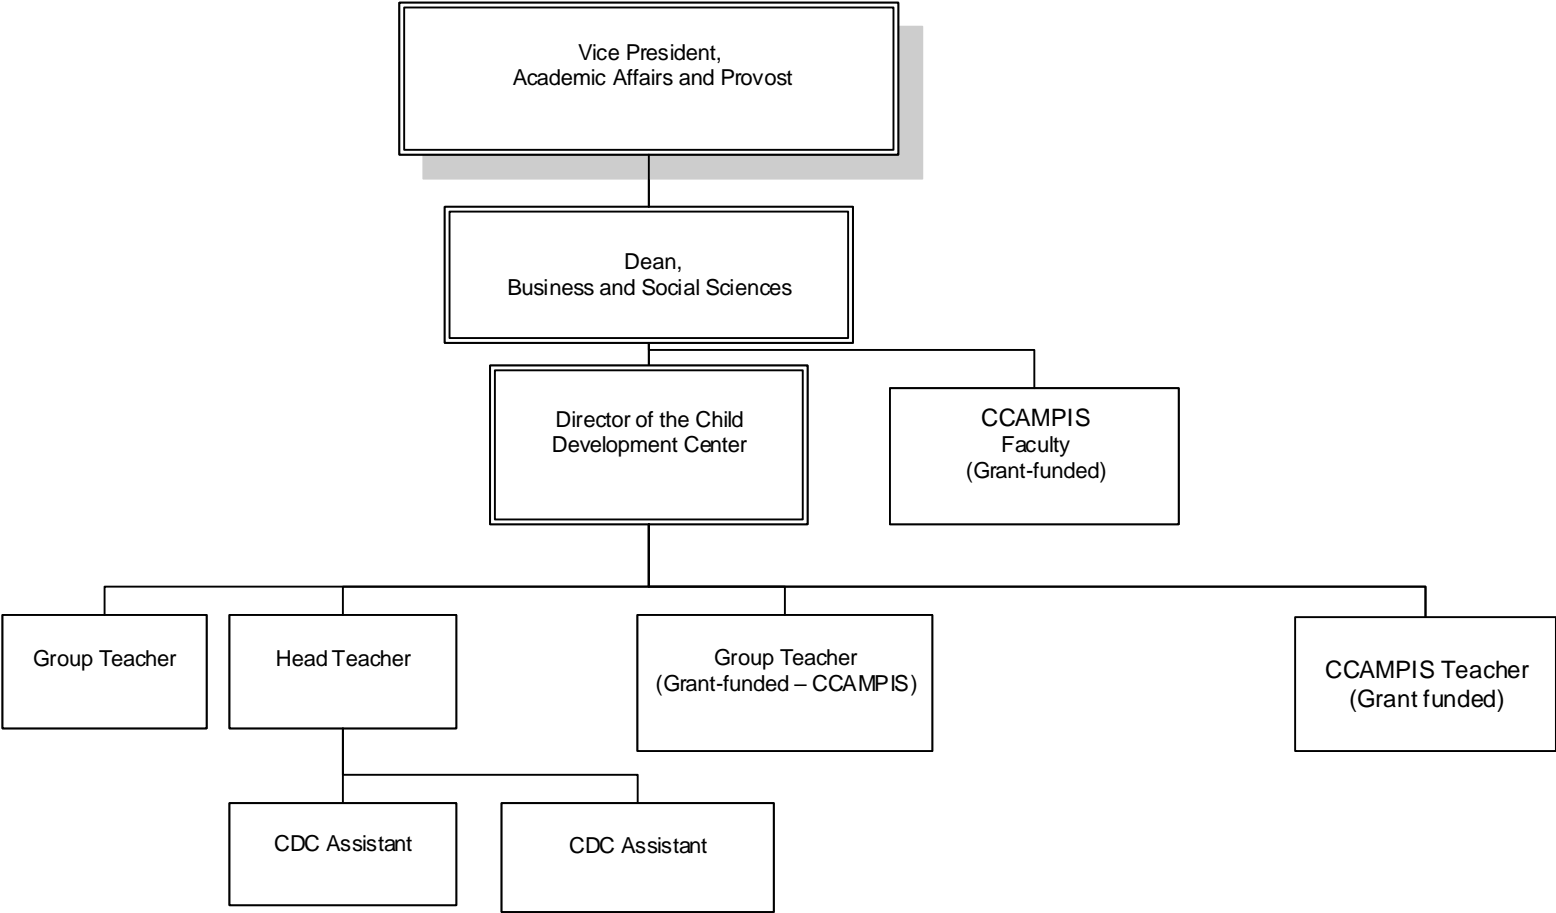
Vice President,
Academic Affairs and Provost

Dean,
Business and Social Sciences

Director of the Child
Development Center

CCAMPIS
Faculty
(Grant-funded)

Group Teacher

Head Teacher

Group Teacher
(Grant-funded – CCAMPIS)

CCAMPIS Teacher
(Grant funded)

CDC Assistant

CDC Assistant